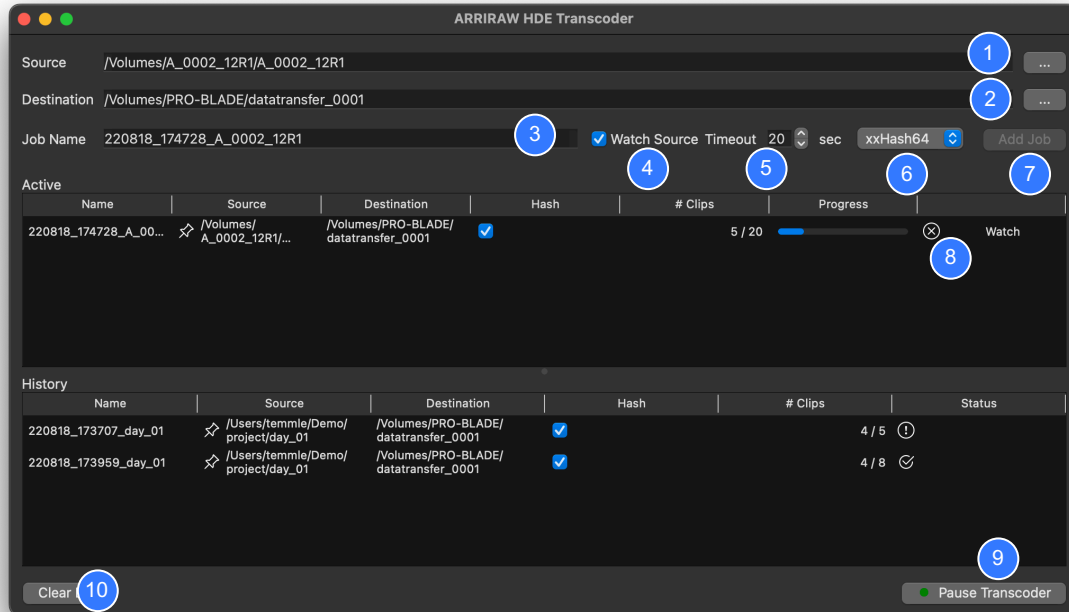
ARRIRAW HDE Transcoder

Source /Volumes/A_0002_12R1/A_0002_12R1 1 ...

Destination /Volumes/PRO-BLADE/datatransfer_0001 2 ...

Job Name 220818_174728_A_0002_12R1 3 Watch Source Timeout 20 sec xxHash64 Add Job

4 5 6 7

Active

| Name | Source | Destination | Hash | # Clips | Progress | |
|---|---|---|---|---|---|---|
| 220818_174728_A_00... | /Volumes/A_0002_12R1/... | /Volumes/PRO-BLADE/datatransfer_0001 | | 5 / 20 | | Watch |

8

History

| Name | Source | Destination | Hash | # Clips | Status |
|---|---|---|---|---|---|
| 220818_173707_day_01 | /Users/temmle/Demo/project/day_01 | /Volumes/PRO-BLADE/datatransfer_0001 | | 4 / 5 | |
| 220818_173959_day_01 | /Users/temmle/Demo/project/day_01 | /Volumes/PRO-BLADE/datatransfer_0001 | | 4 / 8 | |

Clear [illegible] 10

9

Pause Transcoder